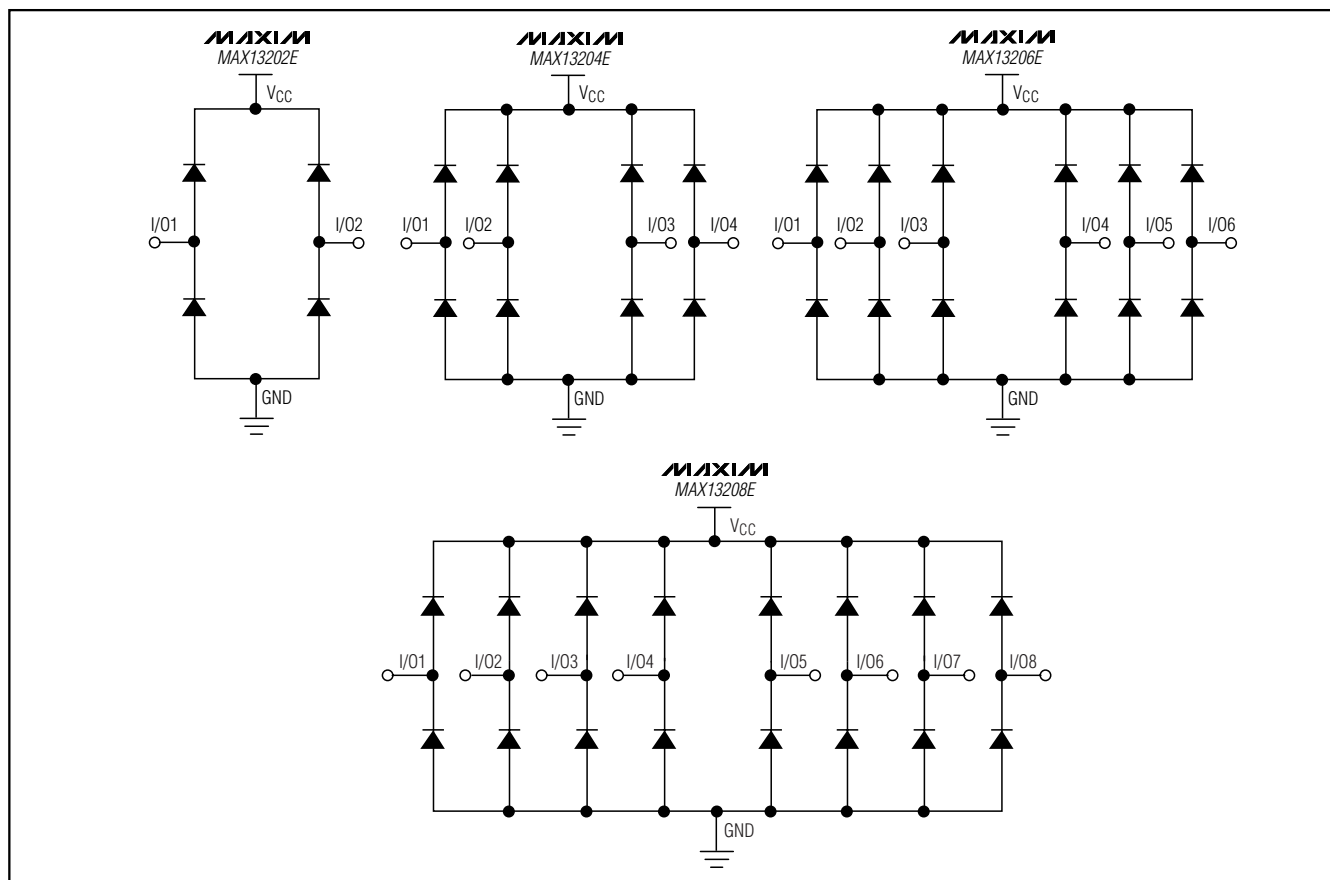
MAXIM
MAX13202E
$V_{CC}$
I/O1
I/O2
GND

MAXIM
MAX13204E
$V_{CC}$
I/O1
I/O2
I/O3
I/O4
GND

MAXIM
MAX13206E
$V_{CC}$
I/O1
I/O2
I/O3
I/O4
I/O5
I/O6
GND

MAXIM
MAX13208E
$V_{CC}$
I/O1
I/O2
I/O3
I/O4
I/O5
I/O6
I/O7
I/O8
GND